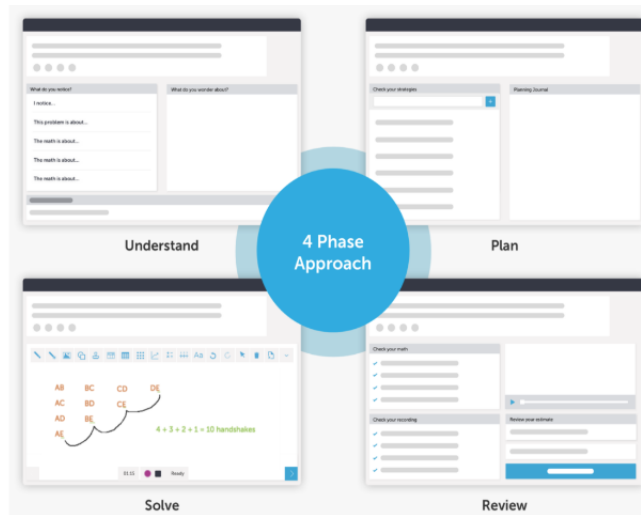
What do you notice?

I notice...

This problem is about...

The math is about...

The math is about...

The math is about...

What do you wonder about?

Understand

Check your strategies

Planning Journal

Plan

4 Phase Approach

AB BC CD DE
AC BD CE
AD BE
AE

4 + 3 + 2 + 1 = 10 handshakes

01:15 Ready

Solve

Check your math

Check your recording

Review your estimate

Review